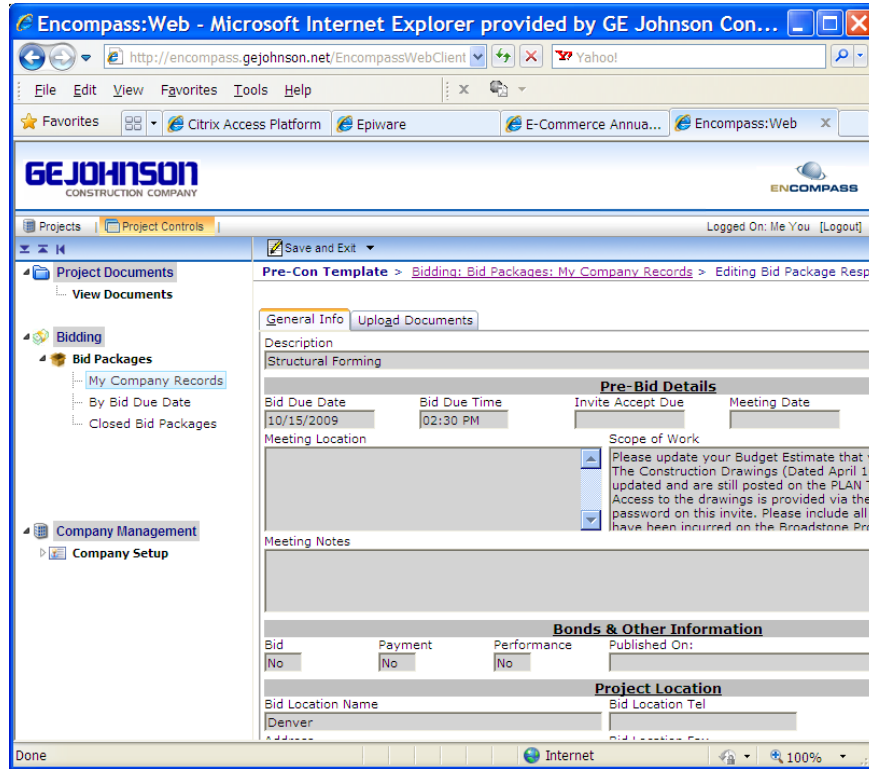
Encompass:Web - Microsoft Internet Explorer provided by GE Johnson Con...

http://encompass.gejohnson.net/EncompassWebClient

Yahoo!

File Edit View Favorites Tools Help

Favorites | Citrix Access Platform | Epiware | E-Commerce Annua... | Encompass:Web

GEJOHNSON CONSTRUCTION COMPANY

ENCOMPASS

Projects | Project Controls

Logged On: Me You [Logout]

Save and Exit

Project Documents
View Documents

Bidding
Bid Packages
My Company Records
By Bid Due Date
Closed Bid Packages

Company Management
Company Setup

Pre-Con Template > Bidding: Bid Packages: My Company Records > Editing Bid Package Resp

General Info | Upload Documents

Description
Structural Forming

Pre-Bid Details

| Bid Due Date | Bid Due Time | Invite Accept Due | Meeting Date |
|---|---|---|---|
| 10/15/2009 | 02:30 PM | | |

Meeting Location

Scope of Work
Please update your Budget Estimate that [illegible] The Construction Drawings (Dated April 1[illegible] updated and are still posted on the PLAN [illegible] Access to the drawings is provided via the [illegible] password on this invite. Please include all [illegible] have been incurred on the Broadstone Pro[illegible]

Meeting Notes

Bonds & Other Information

| Bid | Payment | Performance | Published On: |
|---|---|---|---|
| No | No | No | |

Project Location

Bid Location Name
Denver

Bid Location Tel

Done | Internet | 100%